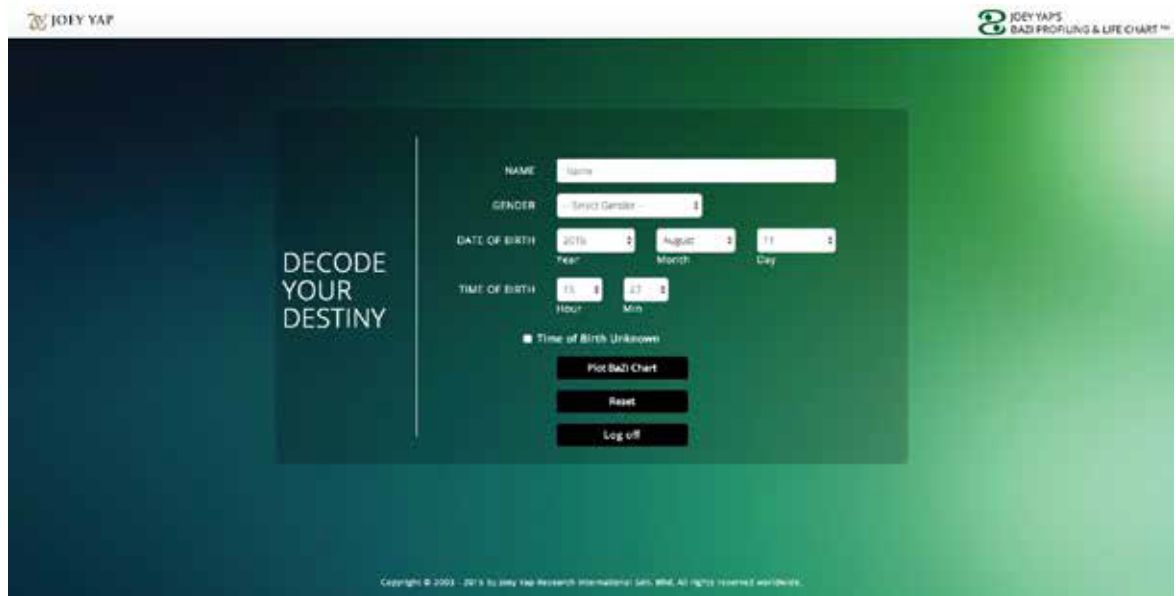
JOEY YAP

JOEY YAP'S
BAZI PROFILING & LIFE CHART™

DECODE YOUR DESTINY

NAME
Name

GENDER
-- Select Gender --

DATE OF BIRTH
2016
Year
August
Month
11
Day

TIME OF BIRTH
15
Hour
37
Min

Time of Birth Unknown

Plot BaZi Chart

Reset

Log off

Copyright © 2003 - 2016 by Joey Yap Research International Sdn. Bhd. All rights reserved worldwide.